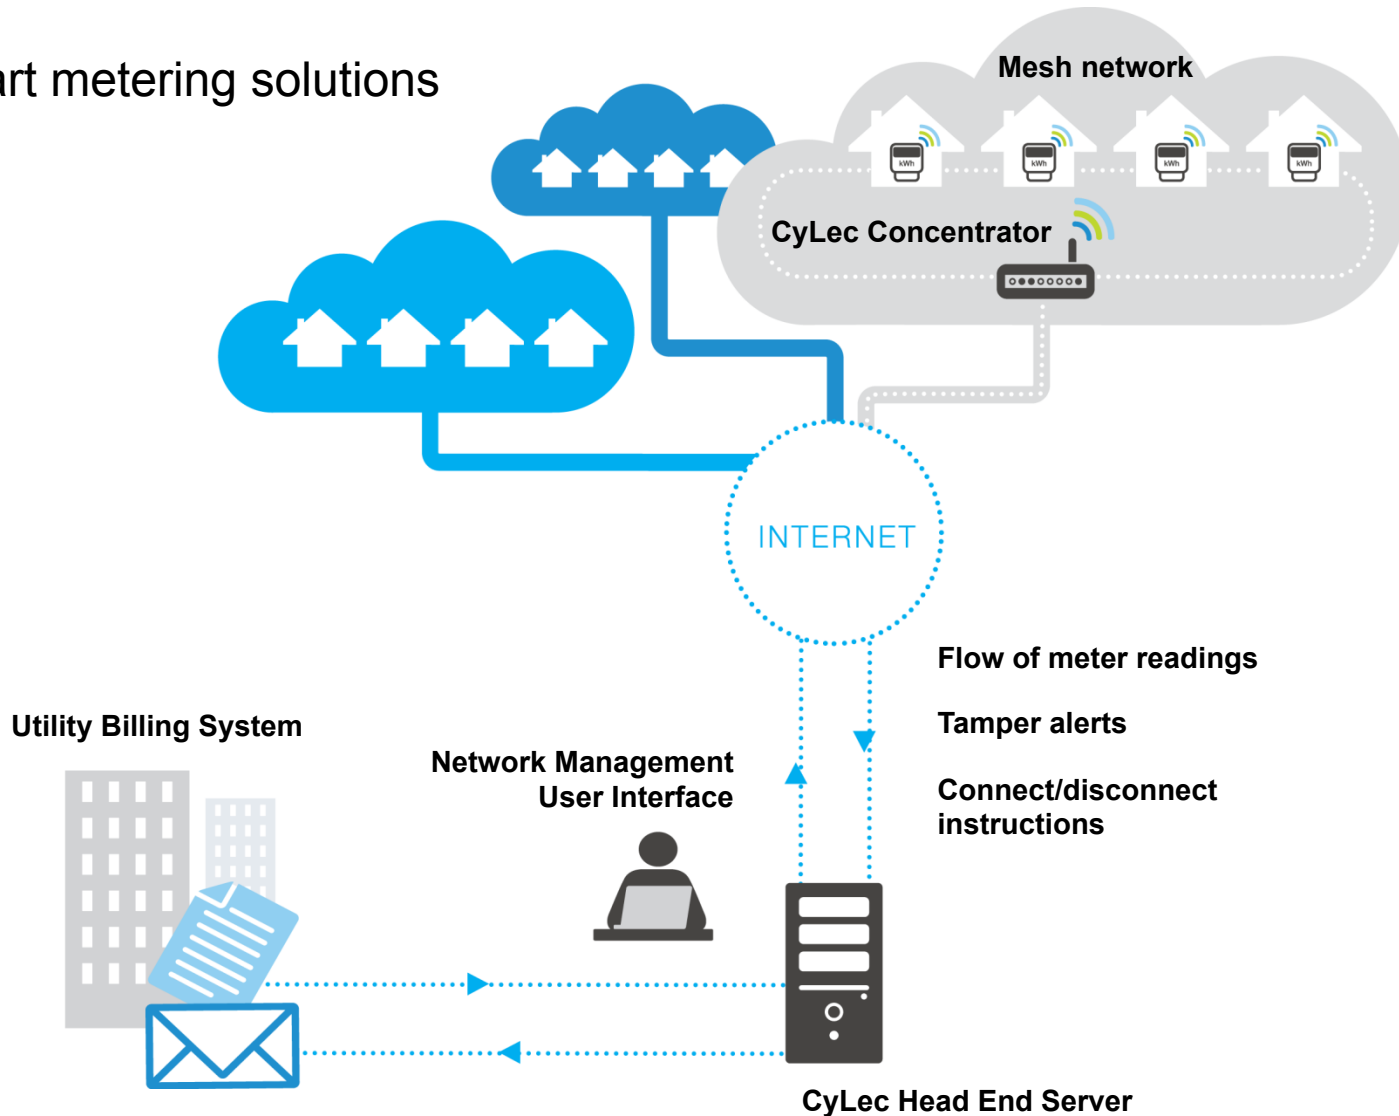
rt metering solutions

Mesh network

kWh kWh kWh kWh

CyLec Concentrator

INTERNET

Flow of meter readings

Tamper alerts

Connect/disconnect instructions

Utility Billing System

Network Management User Interface

CyLec Head End Server